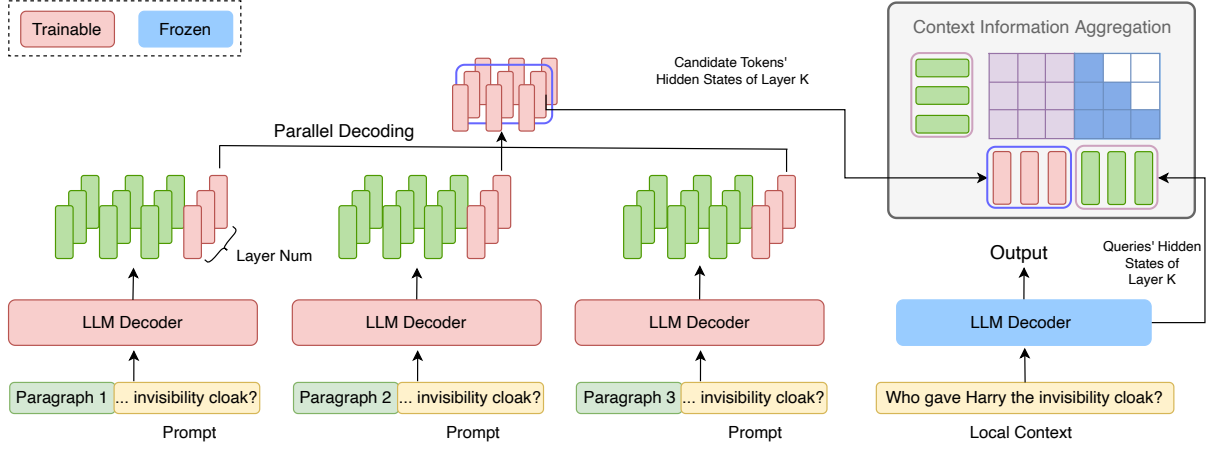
Trainable

Frozen

Context Information Aggregation

Candidate Tokens' Hidden States of Layer K

Parallel Decoding

Layer Num

Output

Queries' Hidden States of Layer K

LLM Decoder

LLM Decoder

LLM Decoder

LLM Decoder

Paragraph 1

... invisibility cloak?

Prompt

Paragraph 2

... invisibility cloak?

Prompt

Paragraph 3

... invisibility cloak?

Prompt

Who gave Harry the invisibility cloak?

Local Context